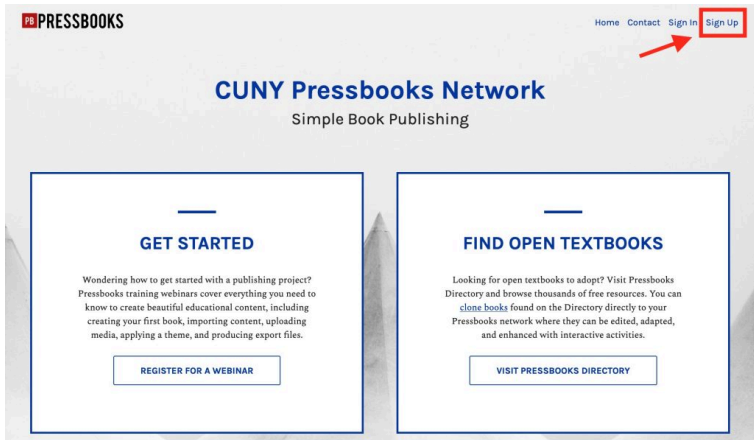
PB PRESSBOOKS

Home Contact Sign In Sign Up

CUNY Pressbooks Network

Simple Book Publishing

GET STARTED

Wondering how to get started with a publishing project? Pressbooks training webinars cover everything you need to know to create beautiful educational content, including creating your first book, importing content, uploading media, applying a theme, and producing export files.

REGISTER FOR A WEBINAR

FIND OPEN TEXTBOOKS

Looking for open textbooks to adopt? Visit Pressbooks Directory and browse thousands of free resources. You can clone books found on the Directory directly to your Pressbooks network where they can be edited, adapted, and enhanced with interactive activities.

VISIT PRESSBOOKS DIRECTORY